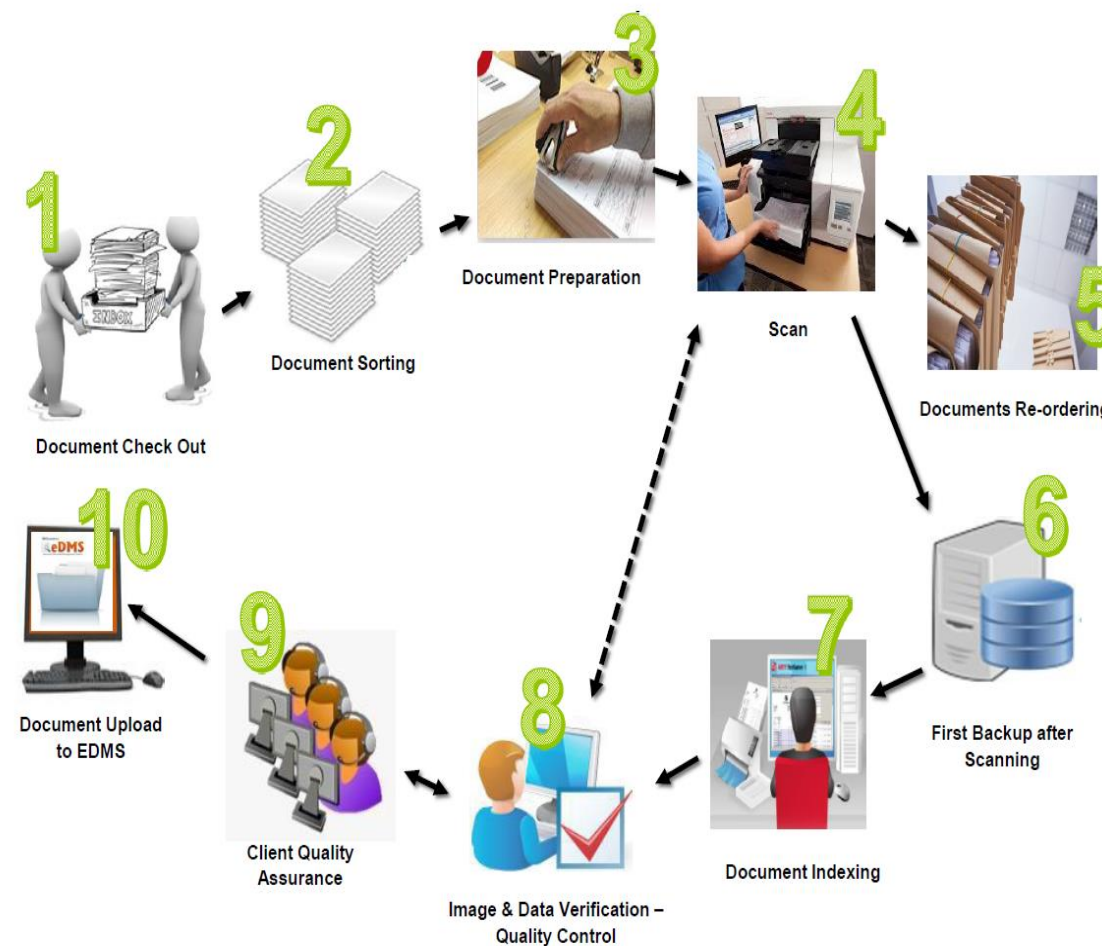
1

Document Check Out

2

Document Sorting

3

Document Preparation

4

Scan

5

Documents Re-ordering

6

First Backup after Scanning

7

Document Indexing

8

Image & Data Verification – Quality Control

9

Client Quality Assurance

10

eDMS

Document Upload to EDMS